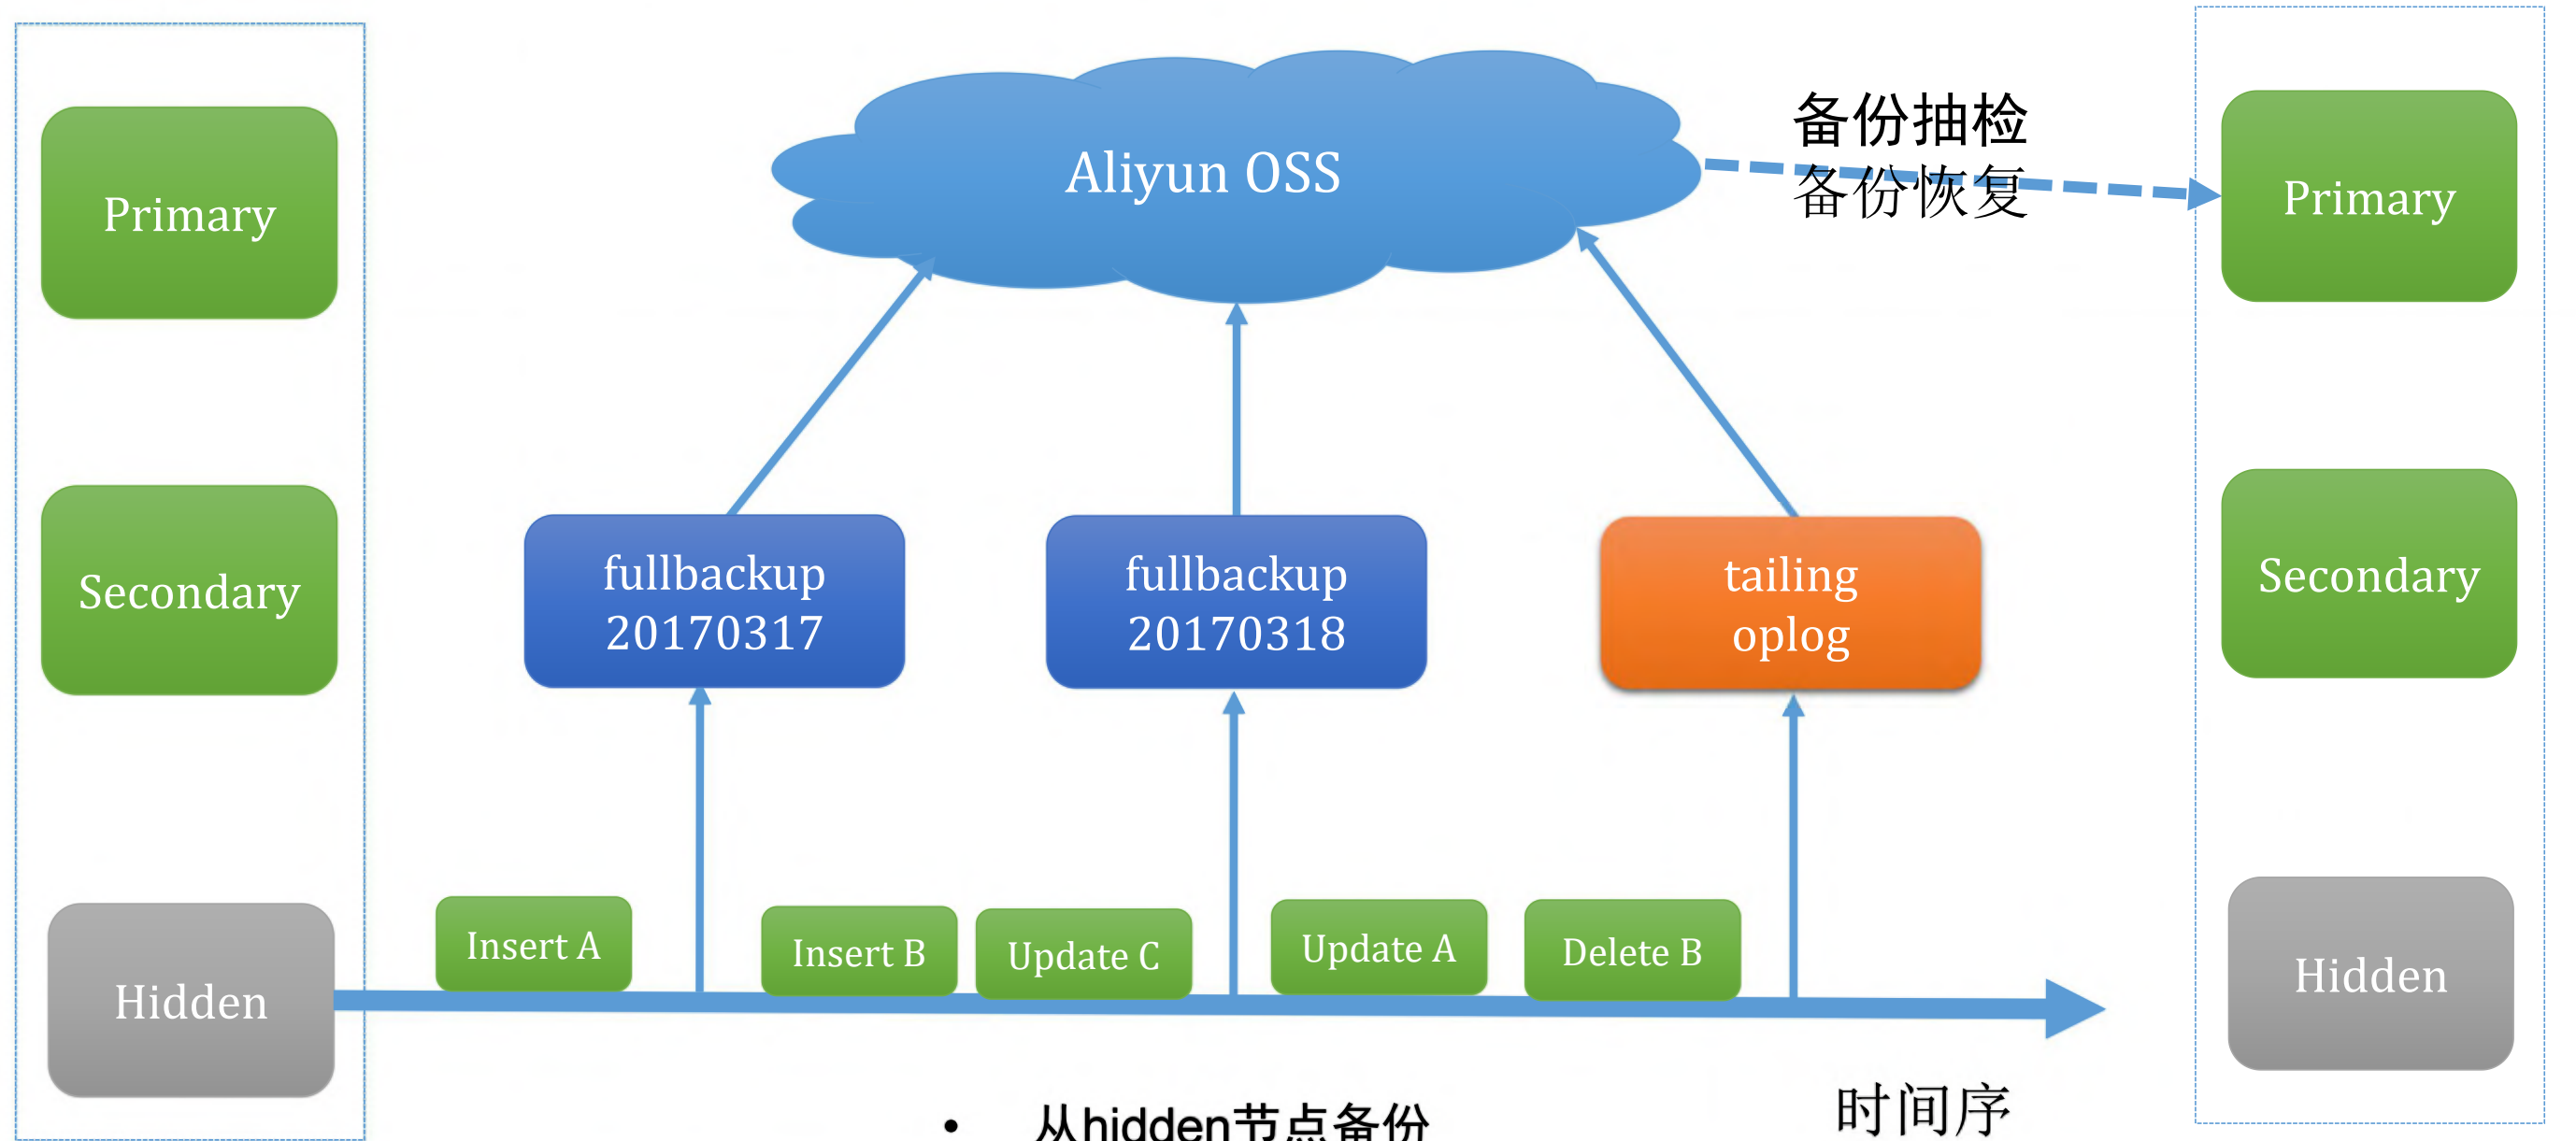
Primary

Secondary

Hidden

Aliyun OSS

备份抽检
备份恢复

Primary

Secondary

Hidden

fullbackup 20170317

fullbackup 20170318

tailing oplog

Insert A

Insert B

Update C

Update A

Delete B

时间序

• 从hidden节点备份